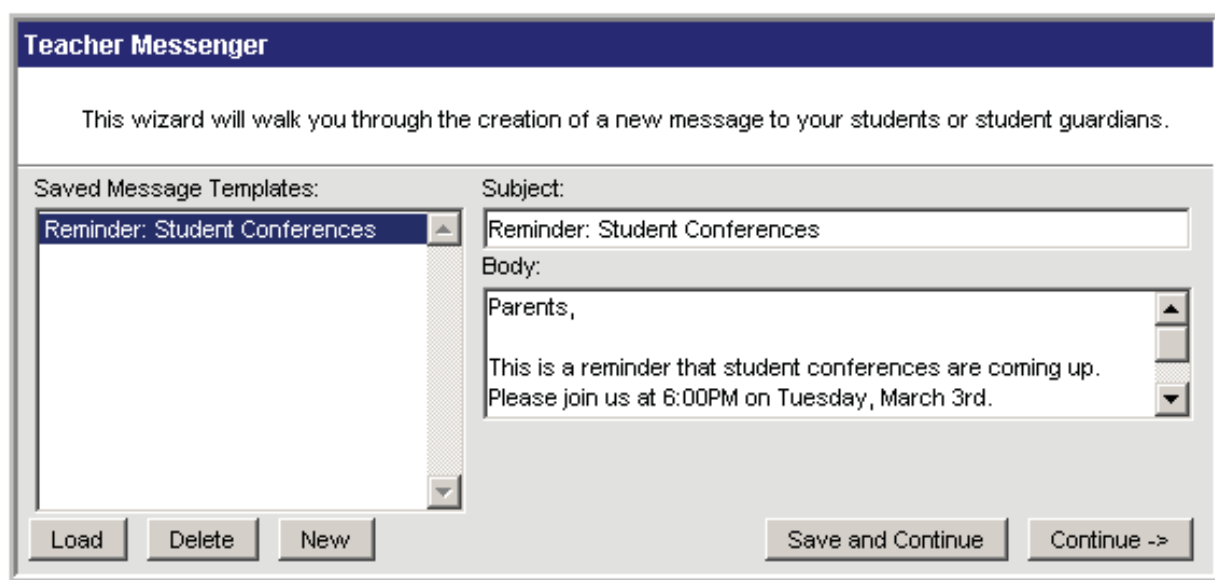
Teacher Messenger

This wizard will walk you through the creation of a new message to your students or student guardians.

Saved Message Templates:

Reminder: Student Conferences

Subject:

Reminder: Student Conferences

Body:

Parents,

This is a reminder that student conferences are coming up. Please join us at 6:00PM on Tuesday, March 3rd.

Load

Delete

New

Save and Continue

Continue ->